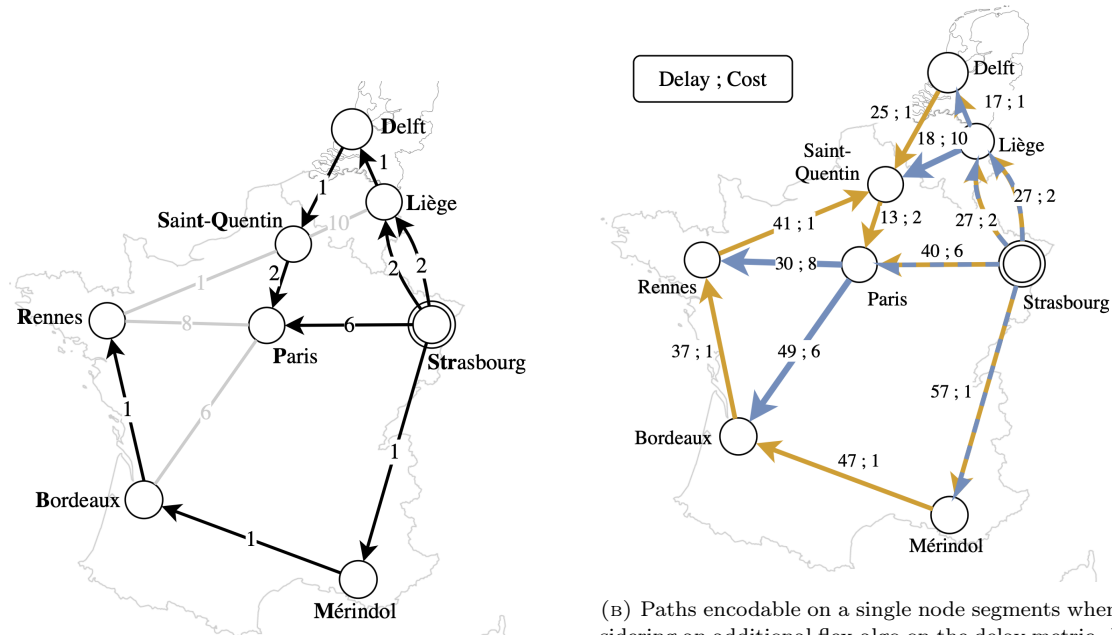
Delft
1
1
Liège
Saint-Quentin
10
2
2
2
1
Rennes
8
Paris
6
Strasbourg
6
1
1
Bordeaux
1
Mérindol

Delay ; Cost
Delft
25 ; 1
17 ; 1
18 ; 10
Liège
Saint-Quentin
27 ; 2
13 ; 2
27 ; 2
41 ; 1
40 ; 6
30 ; 8
Rennes
Paris
Strasbourg
37 ; 1
49 ; 6
57 ; 1
Bordeaux
47 ; 1
Mérindol

(B) Paths encodable on a single node segments when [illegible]